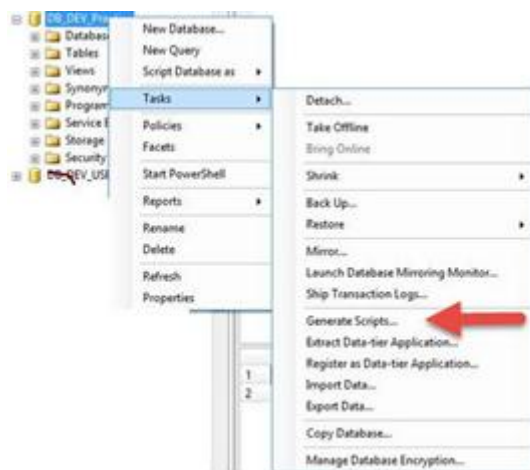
DB_DEV_Pro
Databas
Tables
Views
Synonyr
Program
Service E
Storage
Security
DB_DEV_USE

New Database...
New Query
Script Database as
Tasks
Policies
Facets
Start PowerShell
Reports
Rename
Delete
Refresh
Properties

Detach...
Take Offline
Bring Online
Shrink
Back Up...
Restore
Mirror...
Launch Database Mirroring Monitor...
Ship Transaction Logs...
Generate Scripts...
Extract Data-tier Application...
Register as Data-tier Application...
Import Data...
Export Data...
Copy Database...
Manage Database Encryption...

1
2